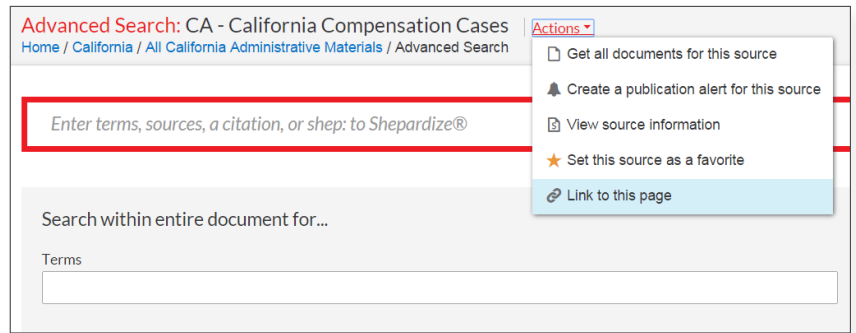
Advanced Search: CA - California Compensation Cases

Actions

Home / California / All California Administrative Materials / Advanced Search

Get all documents for this source

Create a publication alert for this source

View source information

Set this source as a favorite

Link to this page

Enter terms, sources, a citation, or shep: to Shepardize®

Search within entire document for...

Terms